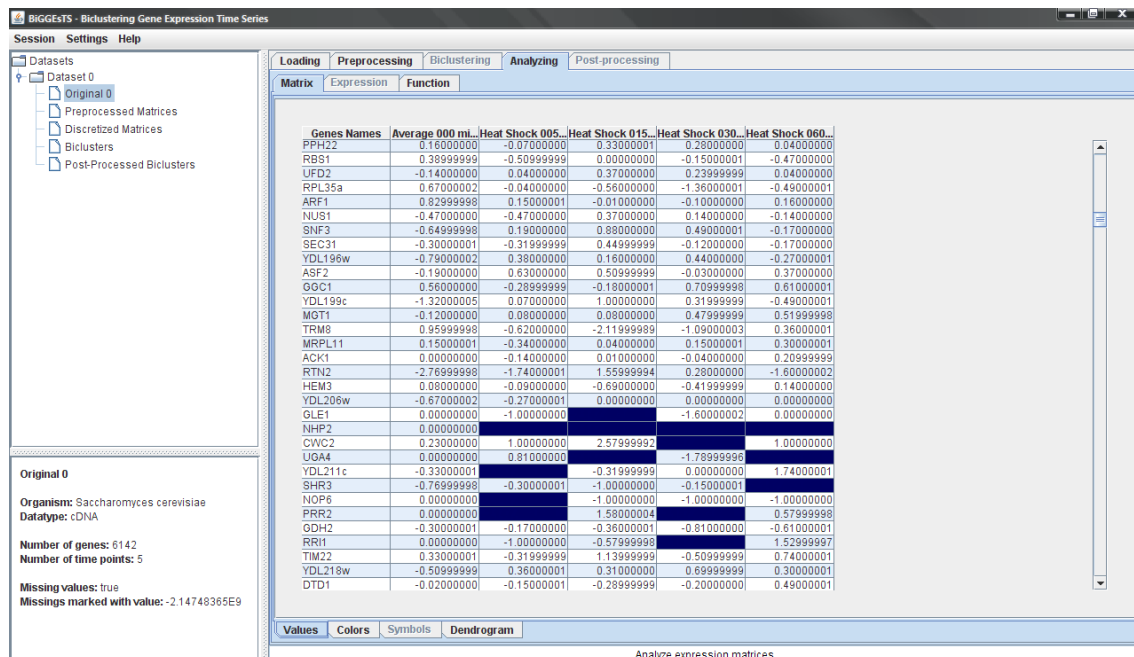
BiGGEsTS - Biclustering Gene Expression Time Series

Session Settings Help

Datasets
Dataset 0
Original 0
Preprocessed Matrices
Discretized Matrices
Biclusters
Post-Processed Biclusters

Original 0

Organism: Saccharomyces cerevisiae
Datatype: cDNA

Number of genes: 6142
Number of time points: 5

Missing values: true
Missings marked with value: -2.14748365E9

Loading | Preprocessing | Biclustering | Analyzing | Post-processing

Matrix | Expression | Function

| Genes Names | Average 000 mi... | Heat Shock 005... | Heat Shock 015... | Heat Shock 030... | Heat Shock 060... |
|---|---|---|---|---|---|
| PPH22 | 0.16000000 | -0.07000000 | 0.33000001 | 0.28000000 | 0.04000000 |
| RBS1 | 0.38999999 | -0.50999999 | 0.00000000 | -0.15000001 | -0.47000000 |
| UFD2 | -0.14000000 | 0.04000000 | 0.37000000 | 0.23999999 | 0.04000000 |
| RPL35a | 0.67000002 | -0.04000000 | -0.56000000 | -1.36000001 | -0.49000001 |
| ARF1 | 0.82999998 | 0.15000001 | -0.01000000 | -0.10000000 | 0.16000000 |
| NUS1 | -0.47000000 | -0.47000000 | 0.37000000 | 0.14000000 | -0.14000000 |
| SNF3 | -0.64999998 | 0.19000000 | 0.88000000 | 0.49000001 | -0.17000000 |
| SEC31 | -0.30000001 | -0.31999999 | 0.44999999 | -0.12000000 | -0.17000000 |
| YDL196w | -0.79000002 | 0.38000000 | 0.16000000 | 0.44000000 | -0.27000001 |
| ASF2 | -0.19000000 | 0.63000000 | 0.50999999 | -0.03000000 | 0.37000000 |
| GGC1 | 0.56000000 | -0.28999999 | -0.18000001 | 0.70999998 | 0.61000001 |
| YDL199c | -1.32000005 | 0.07000000 | 1.00000000 | 0.31999999 | -0.49000001 |
| MGT1 | -0.12000000 | 0.08000000 | 0.08000000 | 0.47999999 | 0.51999998 |
| TRM8 | 0.95999998 | -0.62000000 | -2.11999989 | -1.09000003 | 0.36000001 |
| MRPL11 | 0.15000001 | -0.34000000 | 0.04000000 | 0.15000001 | 0.30000001 |
| ACK1 | 0.00000000 | -0.14000000 | 0.01000000 | -0.04000000 | 0.20999999 |
| RTN2 | -2.76999998 | -1.74000001 | 1.55999994 | 0.28000000 | -1.60000002 |
| HEM3 | 0.08000000 | -0.09000000 | -0.69000000 | -0.41999999 | 0.14000000 |
| YDL206w | -0.67000002 | -0.27000001 | 0.00000000 | 0.00000000 | 0.00000000 |
| GLE1 | 0.00000000 | -1.00000000 | | -1.60000002 | 0.00000000 |
| NHP2 | 0.00000000 | | | | |
| CWC2 | 0.23000000 | 1.00000000 | 2.57999992 | | 1.00000000 |
| UGA4 | 0.00000000 | 0.81000000 | | -1.78999996 | |
| YDL211c | -0.33000001 | | -0.31999999 | 0.00000000 | 1.74000001 |
| SHR3 | -0.76999998 | -0.30000001 | -1.00000000 | -0.15000001 | |
| NOP6 | 0.00000000 | | -1.00000000 | -1.00000000 | -1.00000000 |
| PRR2 | 0.00000000 | | 1.58000004 | | 0.57999998 |
| GDH2 | -0.30000001 | -0.17000000 | -0.36000001 | -0.81000000 | -0.61000001 |
| RRI1 | 0.00000000 | -1.00000000 | -0.57999998 | | 1.52999997 |
| TIM22 | 0.33000001 | -0.31999999 | 1.13999999 | -0.50999999 | 0.74000001 |
| YDL218w | -0.50999999 | 0.36000001 | 0.31000000 | 0.69999999 | 0.30000001 |
| DTD1 | -0.02000000 | -0.15000001 | -0.28999999 | -0.20000000 | 0.49000001 |

Values | Colors | Symbols | Dendrogram

Analyze expression matrices